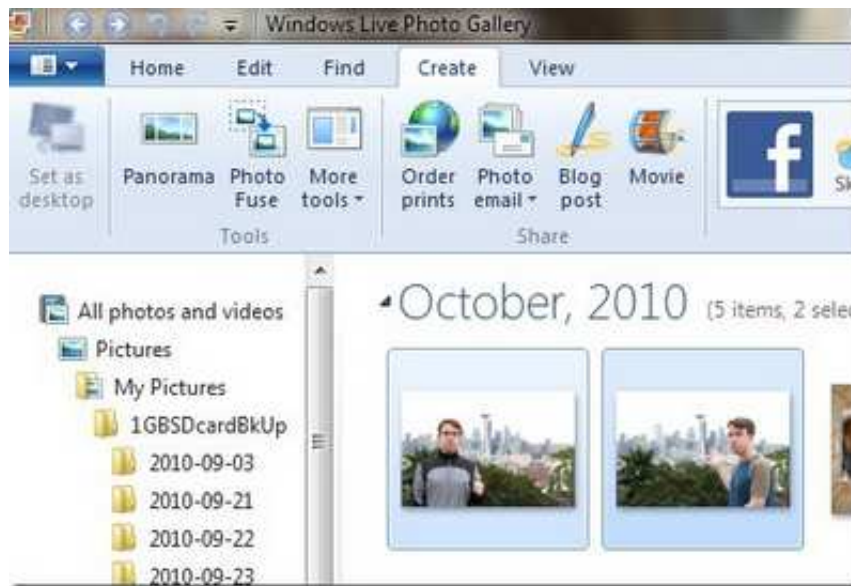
Windows Live Photo Gallery

Home
Edit
Find
Create
View

Set as desktop
Panorama
Photo Fuse
More tools
Tools
Order prints
Photo email
Blog post
Movie
Share
Sk

All photos and videos
Pictures
My Pictures
1GBSDcardBkUp
2010-09-03
2010-09-21
2010-09-22
2010-09-23

October, 2010 (5 items, 2 sele